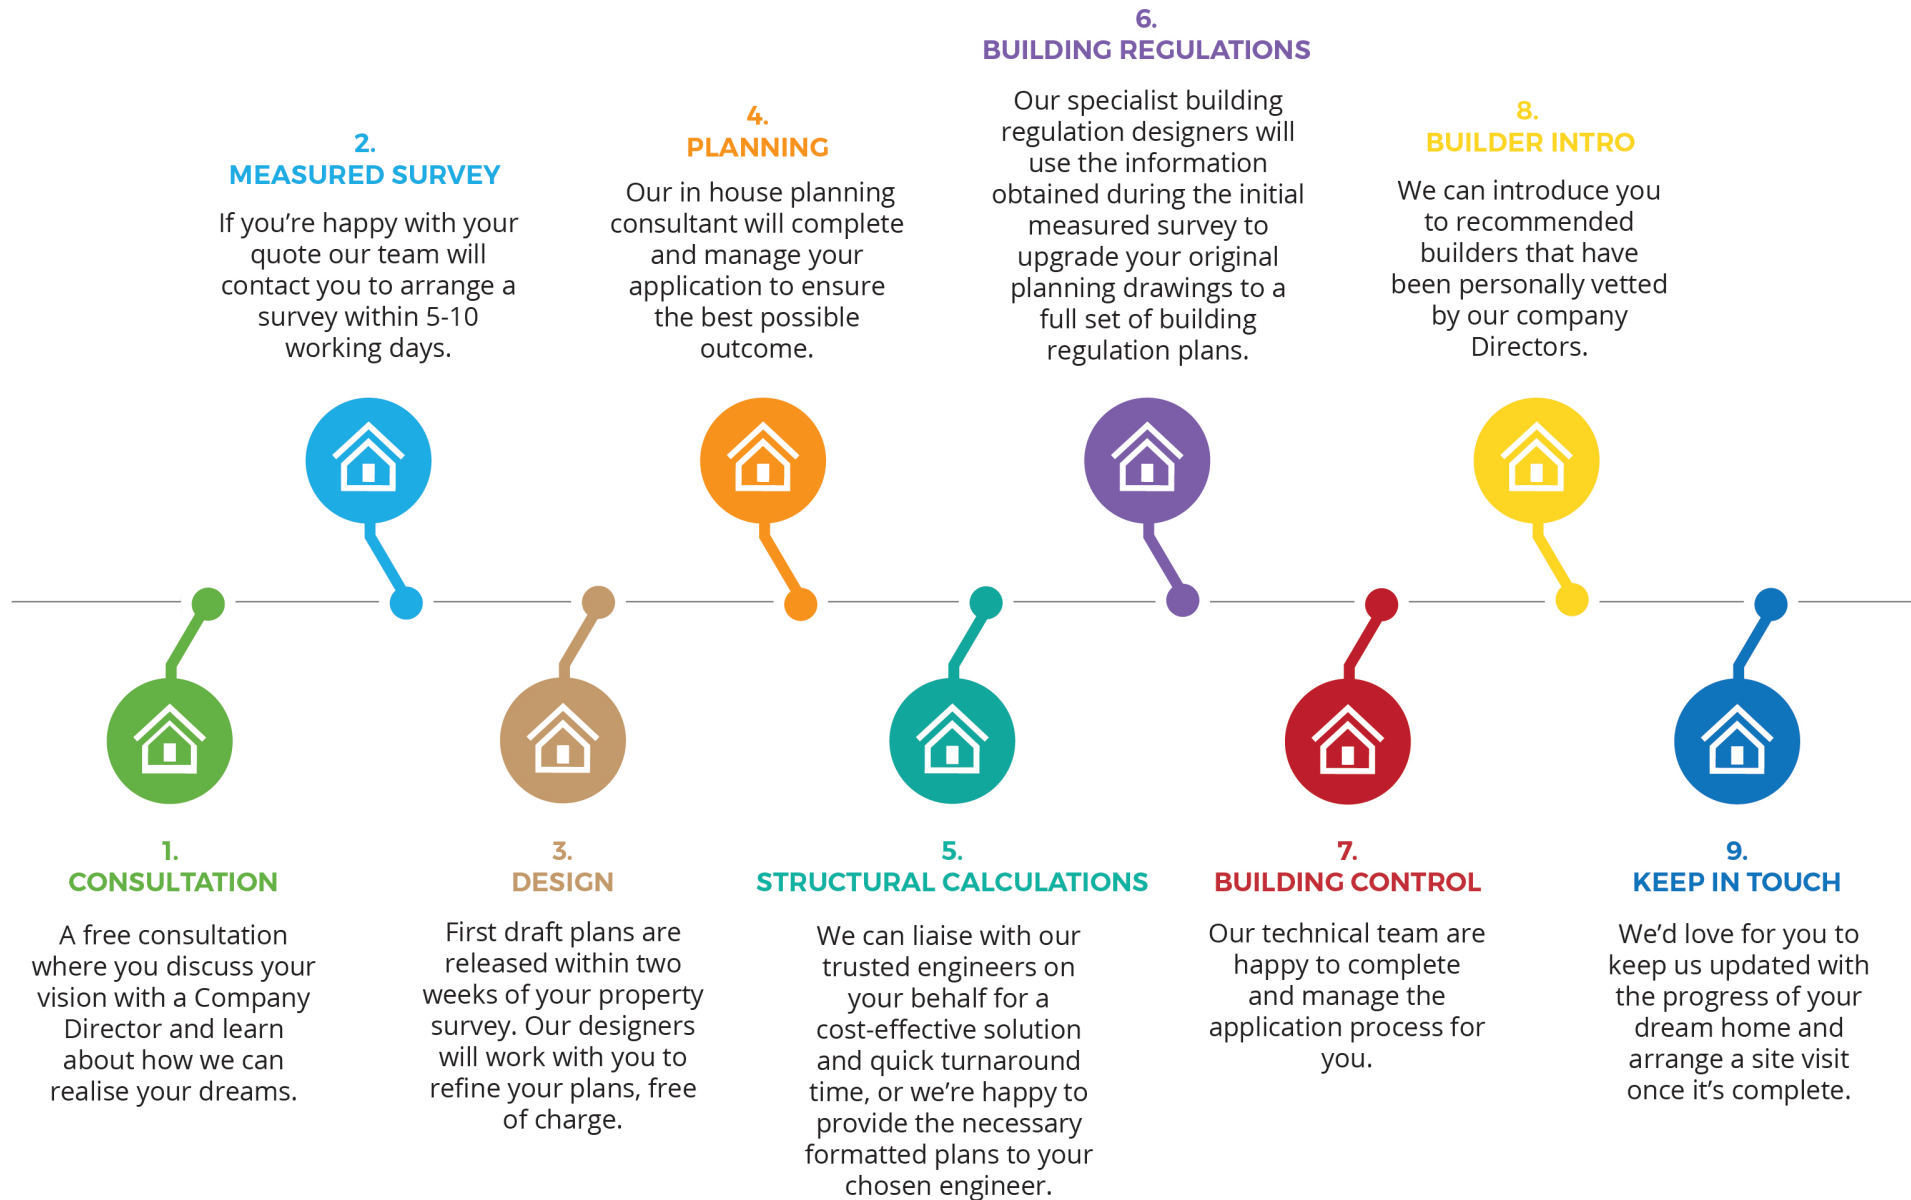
6.
BUILDING REGULATIONS

Our specialist building regulation designers will use the information obtained during the initial measured survey to upgrade your original planning drawings to a full set of building regulation plans.

2.
MEASURED SURVEY

If you're happy with your quote our team will contact you to arrange a survey within 5-10 working days.

4.
PLANNING

Our in house planning consultant will complete and manage your application to ensure the best possible outcome.

8.
BUILDER INTRO

We can introduce you to recommended builders that have been personally vetted by our company Directors.

1.
CONSULTATION

A free consultation where you discuss your vision with a Company Director and learn about how we can realise your dreams.

3.
DESIGN

First draft plans are released within two weeks of your property survey. Our designers will work with you to refine your plans, free of charge.

5.
STRUCTURAL CALCULATIONS

We can liaise with our trusted engineers on your behalf for a cost-effective solution and quick turnaround time, or we're happy to provide the necessary formatted plans to your chosen engineer.

7.
BUILDING CONTROL

Our technical team are happy to complete and manage the application process for you.

9.
KEEP IN TOUCH

We'd love for you to keep us updated with the progress of your dream home and arrange a site visit once it's complete.